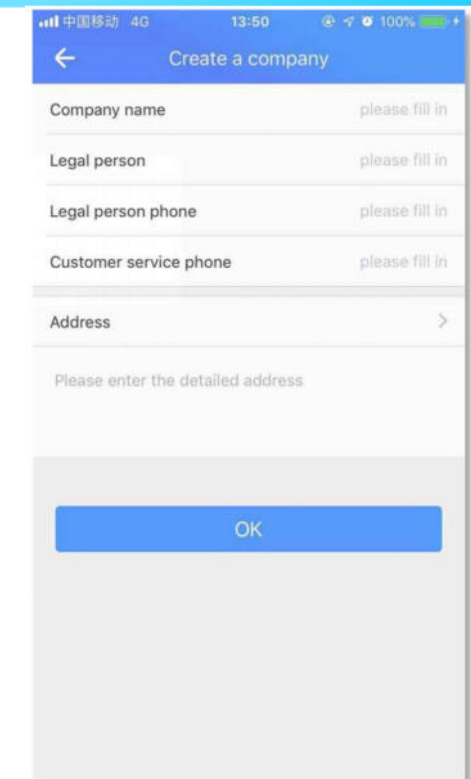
中国移动 4G 13:50 100%

Create a company

Company name please fill in

Legal person please fill in

Legal person phone please fill in

Customer service phone please fill in

Address >

Please enter the detailed address

OK